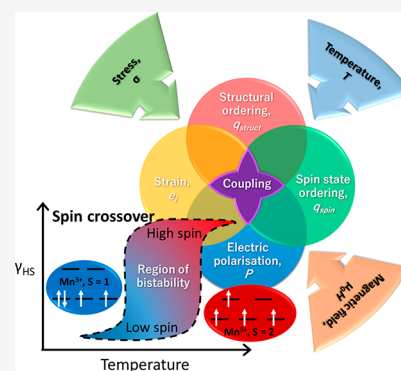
Stress, $\sigma$

Temperature, $T$

Structural ordering, $q_{struct}$

Strain, $e_i$

Coupling

Spin state ordering, $q_{spin}$

Spin crossover

High spin

Electric polarisation, $P$

$\gamma_{HS}$

$Mn^{3+}, S = 1$

Region of bistability

Low spin

$Mn^{3+}, S = 2$

Magnetic field, $\mu_0H$

Temperature